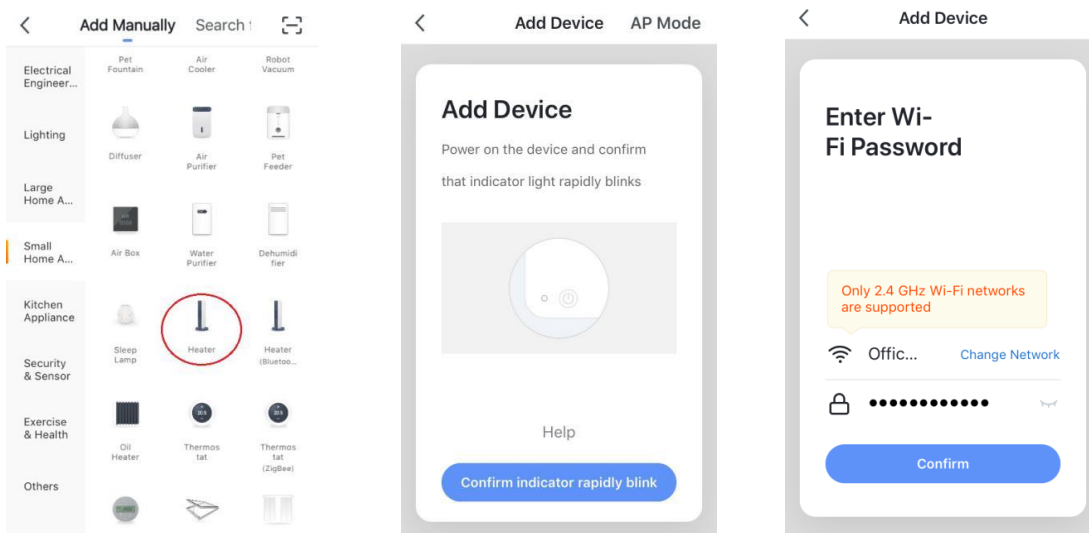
<

Add Manually Search

Electrical Engineer...

Lighting

Large Home A...

Small Home A...

Kitchen Appliance

Security & Sensor

Exercise & Health

Others

Pet Fountain

Air Cooler

Robot Vacuum

Diffuser

Air Purifier

Pet Feeder

Air Box

Water Purifier

Dehumidifier

Sleep Lamp

Heater

Heater (Bluetoo...

Oil Heater

Thermostat

Thermostat (ZigBee)

<

Add Device AP Mode

Add Device

Power on the device and confirm that indicator light rapidly blinks

Help

Confirm indicator rapidly blink

<

Add Device

Enter Wi-Fi Password

Only 2.4 GHz Wi-Fi networks are supported

Offic... Change Network

••••••••••••

Confirm